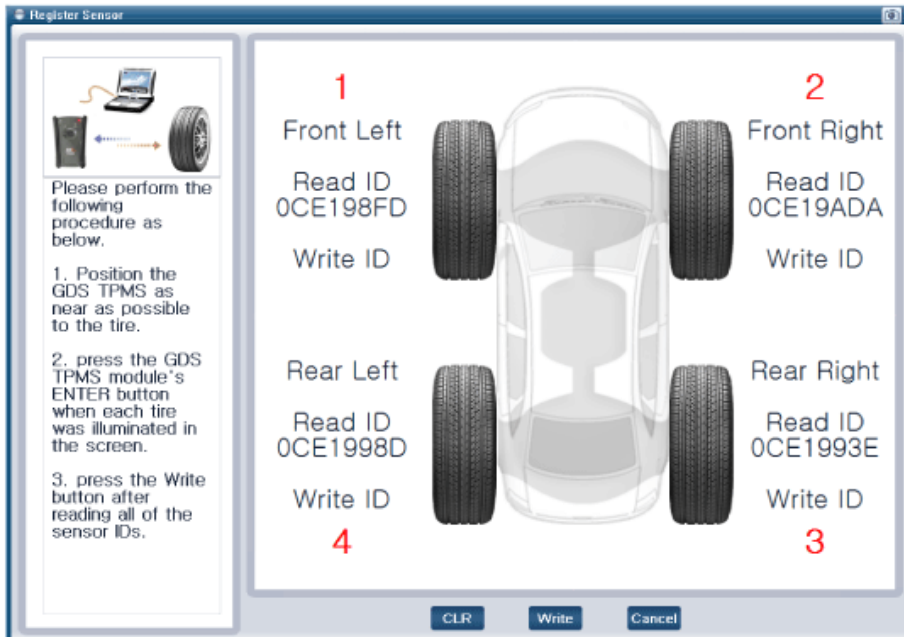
Register Sensor

Please perform the following procedure as below.

1. Position the GDS TPMS as near as possible to the tire.

2. press the GDS TPMS module's ENTER button when each tire was illuminated in the screen.

3. press the Write button after reading all of the sensor IDs.

1

Front Left

Read ID
0CE198FD

Write ID

2

Front Right

Read ID
0CE19ADA

Write ID

Rear Left

Read ID
0CE1998D

Write ID

4

Rear Right

Read ID
0CE1993E

Write ID

3

CLR Write Cancel